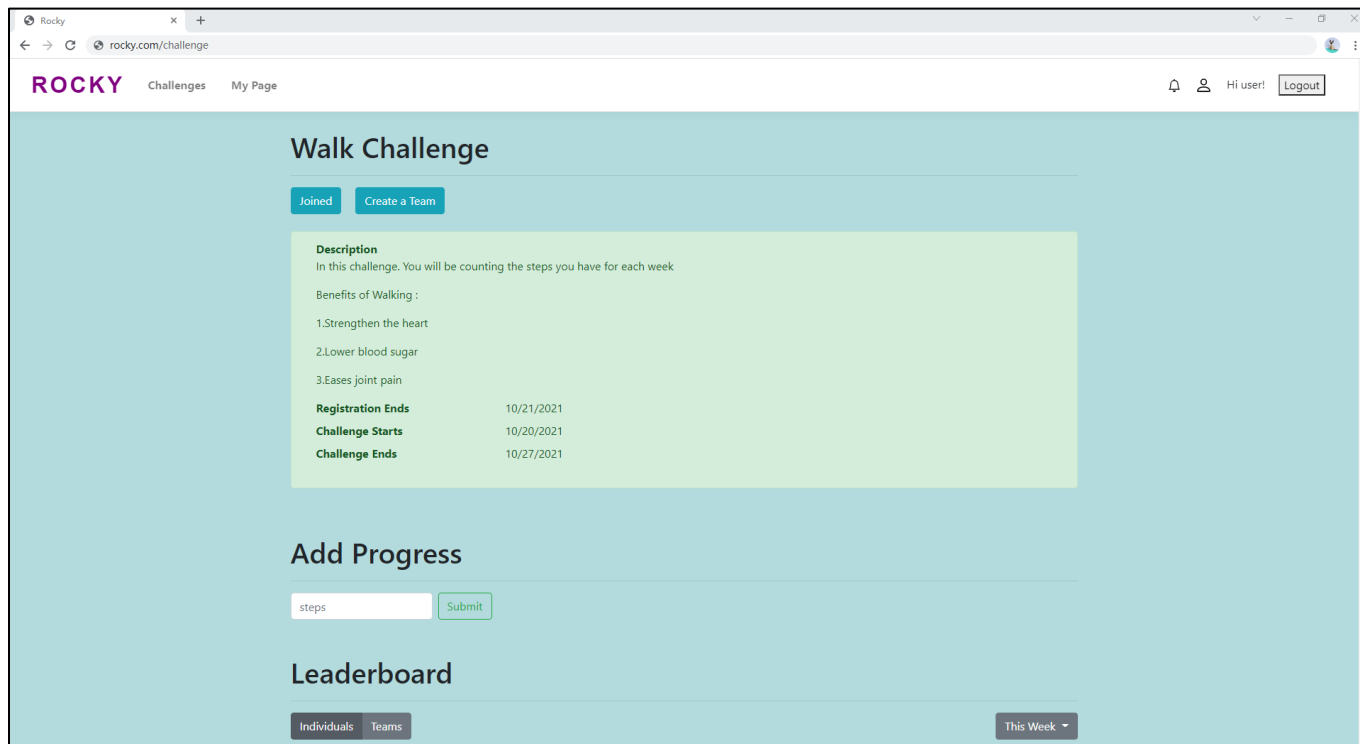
Rocky

rocky.com/challenge

ROCKY Challenges My Page

Hi user! Logout

Walk Challenge

Joined Create a Team

Description
In this challenge. You will be counting the steps you have for each week

Benefits of Walking :

1.Strengthen the heart

2.Lower blood sugar

3.Eases joint pain

| Registration Ends | 10/21/2021 |
|---|---|
| Challenge Starts | 10/20/2021 |
| Challenge Ends | 10/27/2021 |

Add Progress

steps Submit

Leaderboard

Individuals Teams

This Week